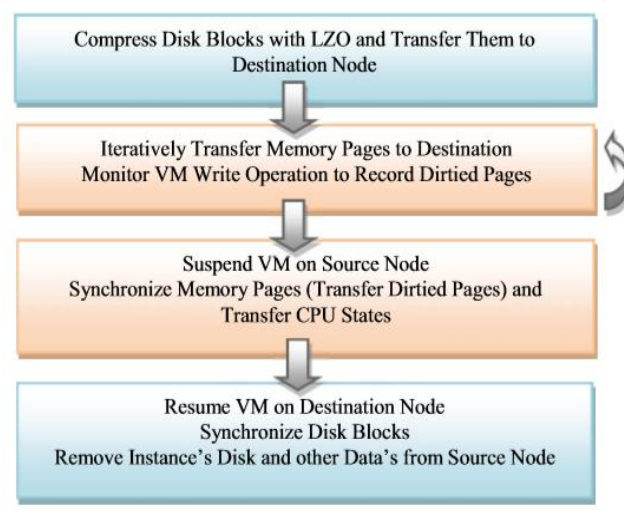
Compress Disk Blocks with LZO and Transfer Them to Destination Node

Iteratively Transfer Memory Pages to Destination
Monitor VM Write Operation to Record Dirtied Pages

Suspend VM on Source Node
Synchronize Memory Pages (Transfer Dirtied Pages) and Transfer CPU States

Resume VM on Destination Node
Synchronize Disk Blocks
Remove Instance's Disk and other Data's from Source Node